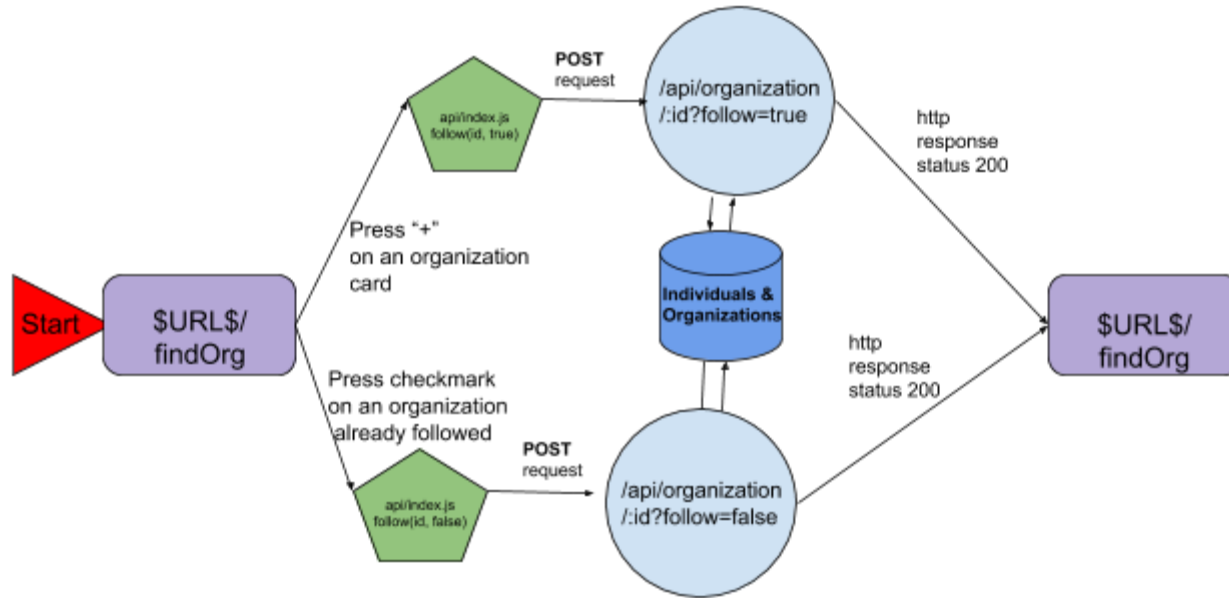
Start

\$URL\$/ findOrg

Press "+" on an organization card

api/index.js follow(id, true)

POST request

/api/organization /:id?follow=true

http response status 200

Individuals & Organizations

Press checkmark on an organization already followed

api/index.js follow(id, false)

POST request

/api/organization /:id?follow=false

http response status 200

\$URL\$/ findOrg